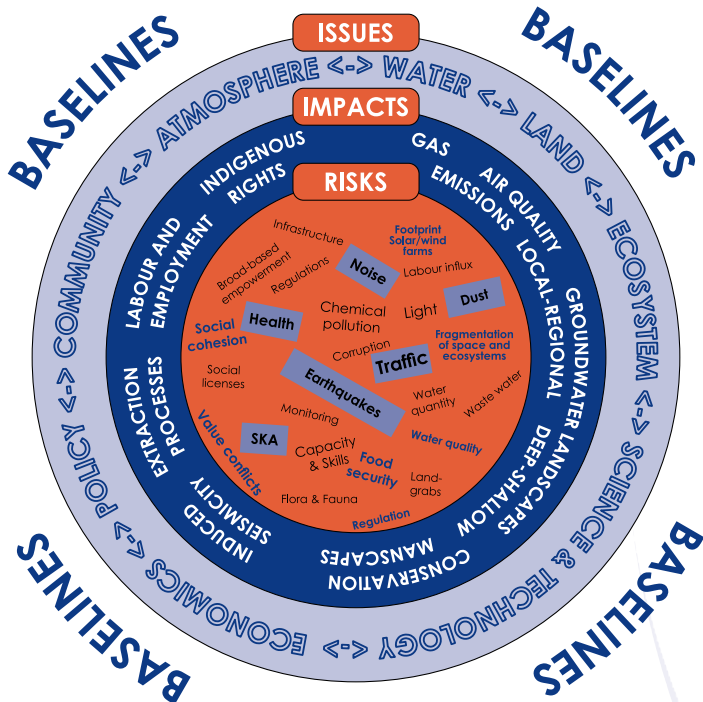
BASELINES

BASELINES

BASELINES

BASELINES

ISSUES

ATMOSPHERE <-> WATER <-> LAND <-> ECOSYSTEM <-> SCIENCE & TECHNOLOGY <-> ECONOMICS <-> POLICY <-> COMMUNITY <->

IMPACTS

GAS EMISSIONS

AIR QUALITY LOCAL-REGIONAL

GROUNDWATER LANDSCAPES DEEP-SHALLOW

CONSERVATION MANSCAPES

INDUCED SEISMICITY

EXTRACTION PROCESSES

LABOUR AND EMPLOYMENT

INDIGENOUS RIGHTS

RISKS

Infrastructure

Footprint Solar/wind farms

Broad-based empowerment

Regulations

Noise

Labour influx

Chemical pollution

Light

Dust

Health

Social cohesion

Fragmentation of space and ecosystems

Corruption

Traffic

Social licenses

Earthquakes

Water quantity

Waste water

Monitoring

Value conflicts

SKA

Capacity & Skills

Food security

Water quality

Land-grabs

Flora & Fauna

Regulation